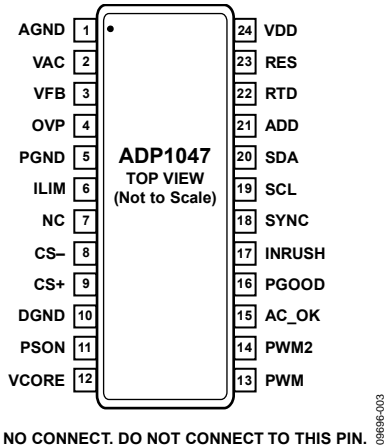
AGND 1
VAC 2
VFB 3
OVP 4
PGND 5
ILIM 6
NC 7
CS– 8
CS+ 9
DGND 10
PSON 11
VCORE 12

ADP1047
TOP VIEW
(Not to Scale)

24 VDD
23 RES
22 RTD
21 ADD
20 SDA
19 SCL
18 SYNC
17 INRUSH
16 PGOOD
15 AC_OK
14 PWM2
13 PWM

NO CONNECT. DO NOT CONNECT TO THIS PIN.

08696-003